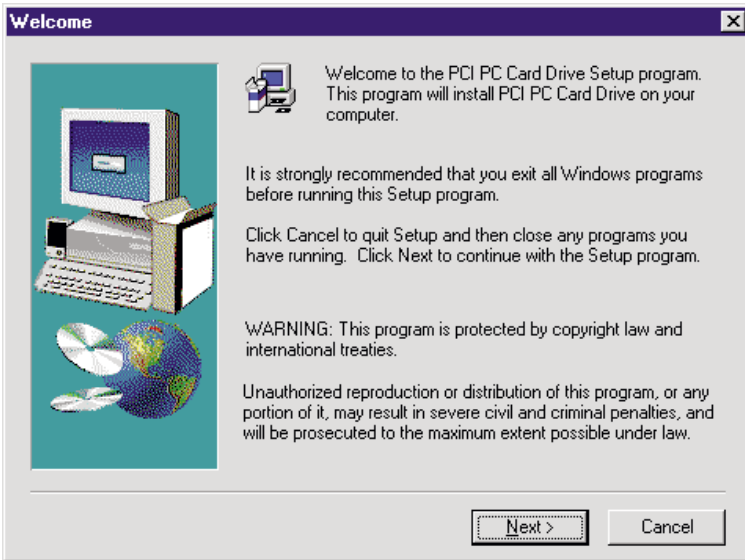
Welcome

Welcome to the PCI PC Card Drive Setup program. This program will install PCI PC Card Drive on your computer.

It is strongly recommended that you exit all Windows programs before running this Setup program.

Click Cancel to quit Setup and then close any programs you have running. Click Next to continue with the Setup program.

WARNING: This program is protected by copyright law and international treaties.

Unauthorized reproduction or distribution of this program, or any portion of it, may result in severe civil and criminal penalties, and will be prosecuted to the maximum extent possible under law.

Next >

Cancel